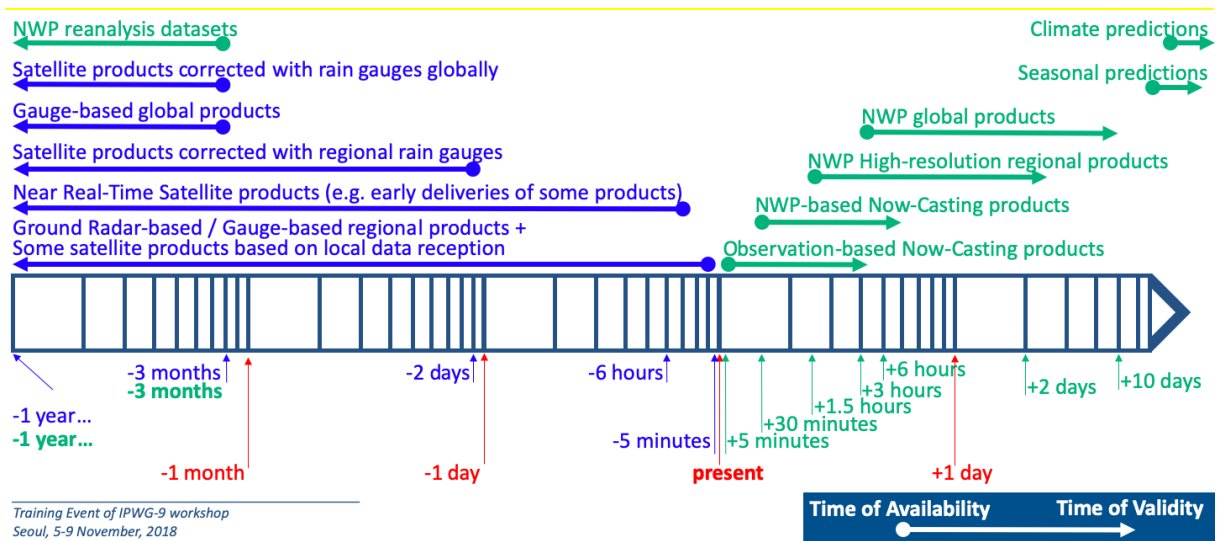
NWP reanalysis datasets

Satellite products corrected with rain gauges globally

Gauge-based global products

Satellite products corrected with regional rain gauges

Near Real-Time Satellite products (e.g. early deliveries of some products)

Ground Radar-based / Gauge-based regional products + Some satellite products based on local data reception

Climate predictions

Seasonal predictions

NWP global products

NWP High-resolution regional products

NWP-based Now-Casting products

Observation-based Now-Casting products

-1 year…
-1 year…

-3 months
-3 months

-1 month

-2 days

-1 day

-6 hours

-5 minutes

present

+5 minutes

+30 minutes

+1.5 hours

+3 hours

+6 hours

+1 day

+2 days

+10 days

Training Event of IPWG-9 workshop
Seoul, 5-9 November, 2018

Time of Availability

Time of Validity